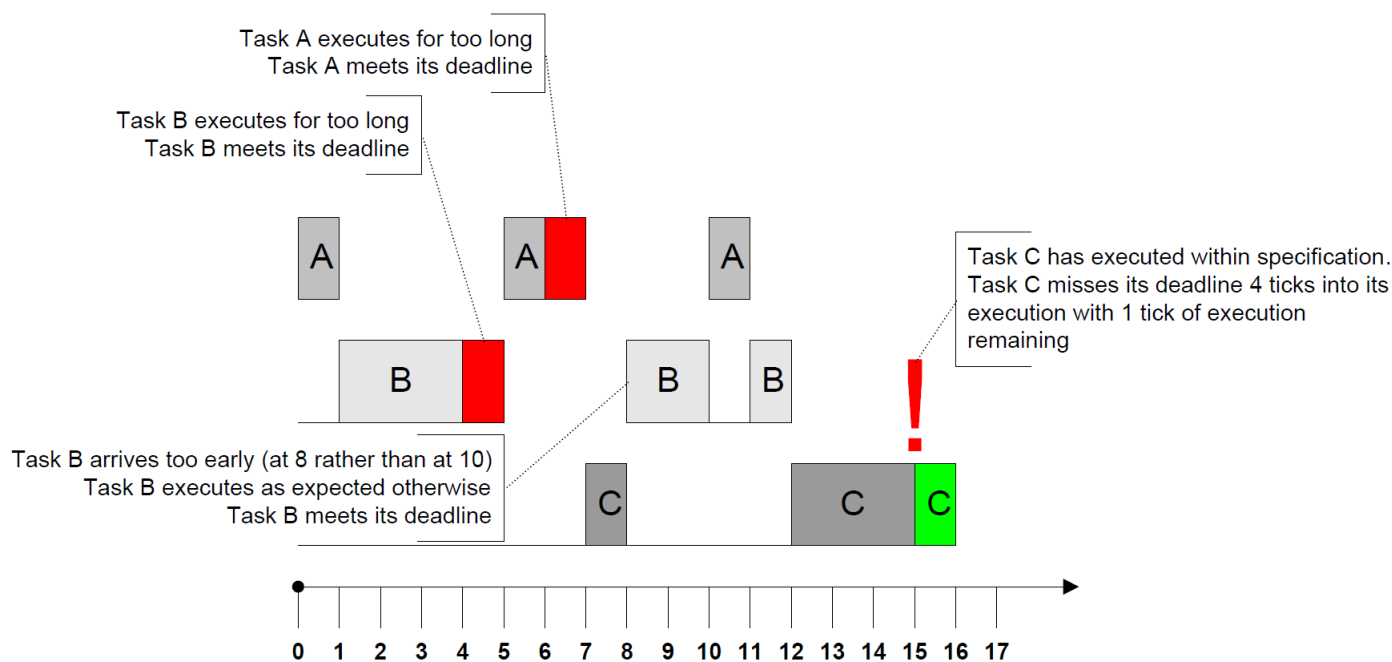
Task A executes for too long
Task A meets its deadline

Task B executes for too long
Task B meets its deadline

A

A

A

Task C has executed within specification.
Task C misses its deadline 4 ticks into its execution with 1 tick of execution remaining

B

B

B

!

Task B arrives too early (at 8 rather than at 10)
Task B executes as expected otherwise
Task B meets its deadline

C

C

C

0 1 2 3 4 5 6 7 8 9 10 11 12 13 14 15 16 17